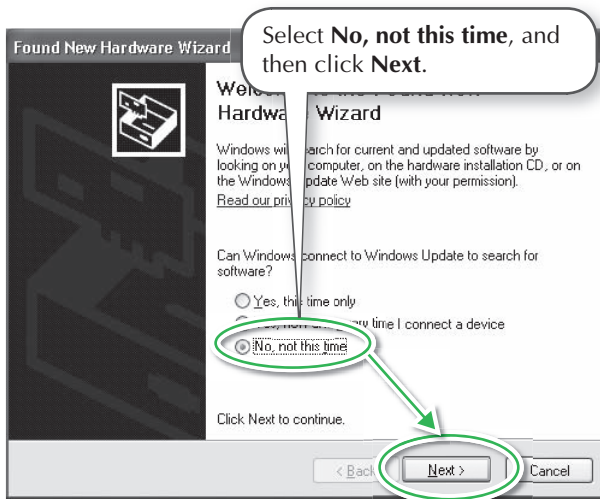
Found New Hardware Wizard

Select **No, not this time**, and then click **Next**.

Welc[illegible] Hardwa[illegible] Wizard

Windows wi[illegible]earch for current and updated software by looking on y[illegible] computer, on the hardware installation CD, or on the Windows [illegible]pdate Web site (with your permission).

Read our privacy policy

Can Windows connect to Windows Update to search for software?

Yes, this time only

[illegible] every time I connect a device

No, not this time

Click Next to continue.

< Back

Next >

Cancel